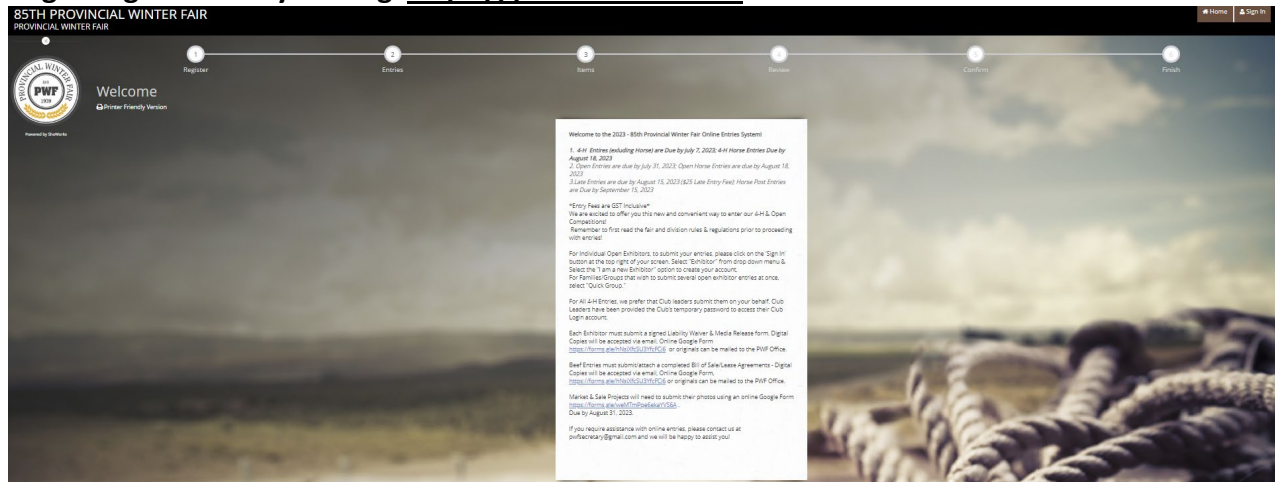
85TH PROVINCIAL WINTER FAIR
PROVINCIAL WINTER FAIR

Home Sign In

1 Register
2 Entries
3 Items
4 Review
5 Confirm
6 Finish

PROVINCIAL WINTER FAIR PWF 1938

Powered by ShoWorks

Welcome
Printer Friendly Version

Welcome to the 2023 - 85th Provincial Winter Fair Online Entries System!

1. 4-H Entries (exluding Horse) are Due by July 7, 2023; 4-H Horse Entries Due by August 18, 2023
2. Open Entries are due by July 31, 2023; Open Horse Entries are due by August 18, 2023
3.Late Entries are due by August 15, 2023 ($25 Late Entry Fee); Horse Post Entries are Due by September 15, 2023

*Entry Fees are GST Inclusive*
We are excited to offer you this new and convenient way to enter our 4-H & Open Competitions!
Remember to first read the fair and division rules & regulations prior to proceeding with entries!

For Individual Open Exhibitors, to submit your entries, please click on the 'Sign In' button at the top right of your screen. Select "Exhibitor" from drop down menu & Select the "I am a new Exhibitor" option to create your account.
For Families/Groups that wish to submit several open exhibitor entries at once, select "Quick Group."

For All 4-H Entries, we prefer that Club leaders submit them on your behalf. Club Leaders have been provided the Club's temporary password to access their Club Login account.

Each Exhibitor must submit a signed Liability Waiver & Media Release form. Digital Copies will be accepted via email. Online Google Form https://forms.gle/hNaXfcSU3YfcFCi6 or originals can be mailed to the PWF Office.

Beef Entries must submit/attach a completed Bill of Sale/Lease Agreements - Digital Copies will be accepted via email. Online Google Form. https://forms.gle/hNaXfcSU3YfcFCi6 or originals can be mailed to the PWF Office.

Market & Sale Projects will need to submit their photos using an online Google Form https://forms.gle/wehTmPoe6akaYVS6A .
Due by August 31, 2023.

If you require assistance with online entries, please contact us at pwfsecretary@gmail.com and we will be happy to assist you!